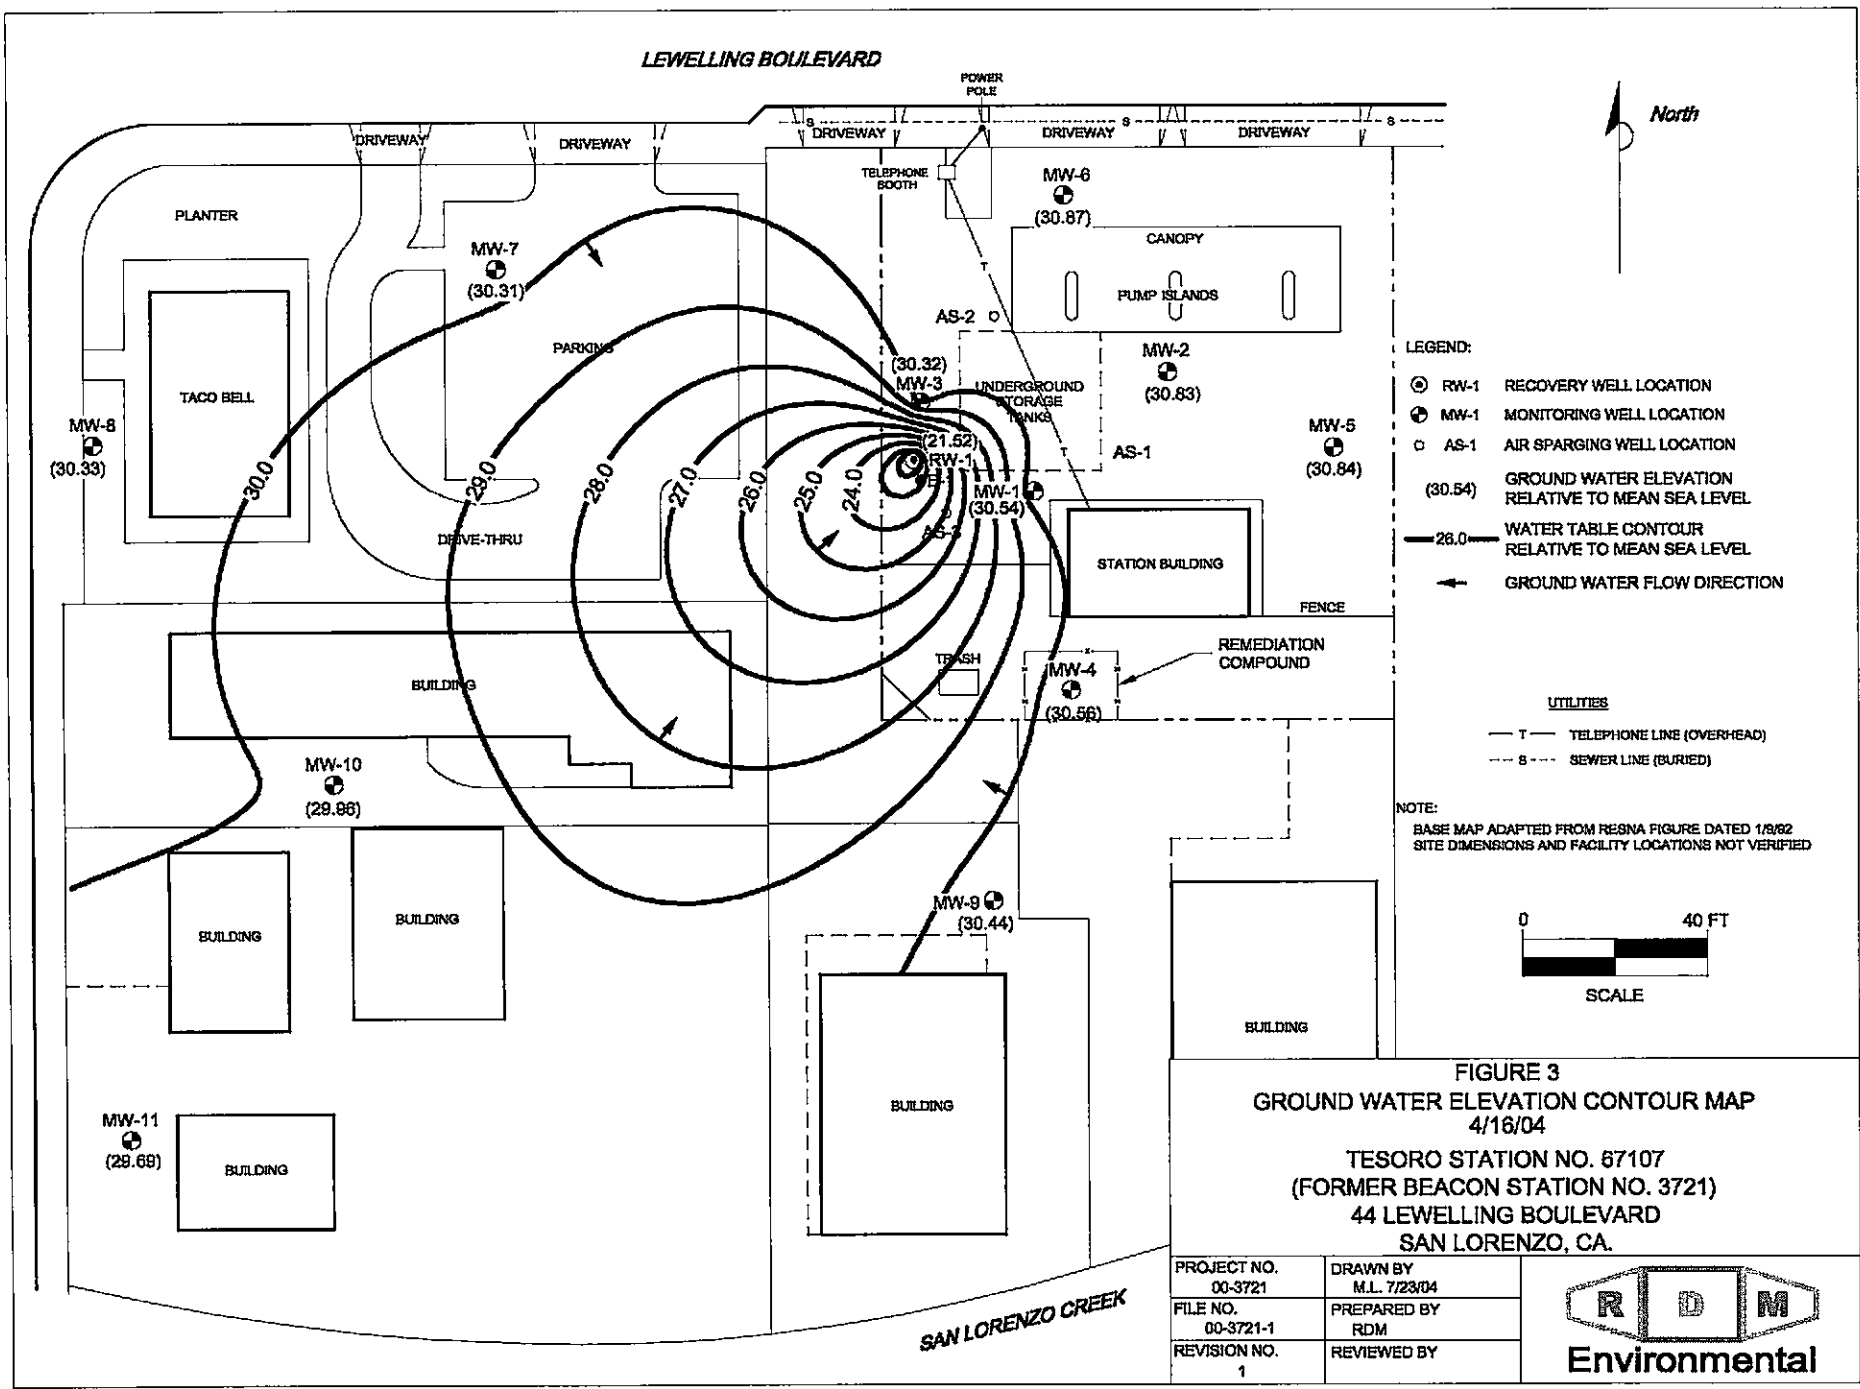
LEWELLING BOULEVARD

POWER POLE

DRIVEWAY
DRIVEWAY
DRIVEWAY
DRIVEWAY
DRIVEWAY

North

TELEPHONE BOOTH

MW-6
(30.87)

CANOPY

PUMP ISLANDS

PLANTER

MW-7
(30.31)

AS-2

PARKING

(30.32)
MW-3

MW-2
(30.83)

UNDERGROUND STORAGE TANKS

TACO BELL

MW-8
(30.33)

(21.52)
RW-1

AS-1

MW-5
(30.84)

MW-1
(30.54)

30.0
29.0
28.0
27.0
26.0
25.0
24.0

AS-3

DRIVE-THRU

STATION BUILDING

FENCE

BUILDING

TRASH

MW-4
(30.56)

REMEDIATION COMPOUND

MW-10
(29.96)

LEGEND:
RW-1 RECOVERY WELL LOCATION
MW-1 MONITORING WELL LOCATION
AS-1 AIR SPARGING WELL LOCATION
(30.54) GROUND WATER ELEVATION RELATIVE TO MEAN SEA LEVEL
26.0 WATER TABLE CONTOUR RELATIVE TO MEAN SEA LEVEL
GROUND WATER FLOW DIRECTION

UTILITIES
T TELEPHONE LINE (OVERHEAD)
S SEWER LINE (BURIED)

NOTE:
BASE MAP ADAPTED FROM RESNA FIGURE DATED 1/8/92
SITE DIMENSIONS AND FACILITY LOCATIONS NOT VERIFIED

0 40 FT
SCALE

BUILDING
BUILDING

MW-9
(30.44)

BUILDING

BUILDING

MW-11
(29.69)

BUILDING

SAN LORENZO CREEK

FIGURE 3
GROUND WATER ELEVATION CONTOUR MAP
4/16/04
TESORO STATION NO. 67107
(FORMER BEACON STATION NO. 3721)
44 LEWELLING BOULEVARD
SAN LORENZO, CA.

| PROJECT NO. 00-3721 | DRAWN BY M.L. 7/23/04 |
|---|---|
| FILE NO. 00-3721-1 | PREPARED BY RDM |
| REVISION NO. 1 | REVIEWED BY |

R D M
Environmental